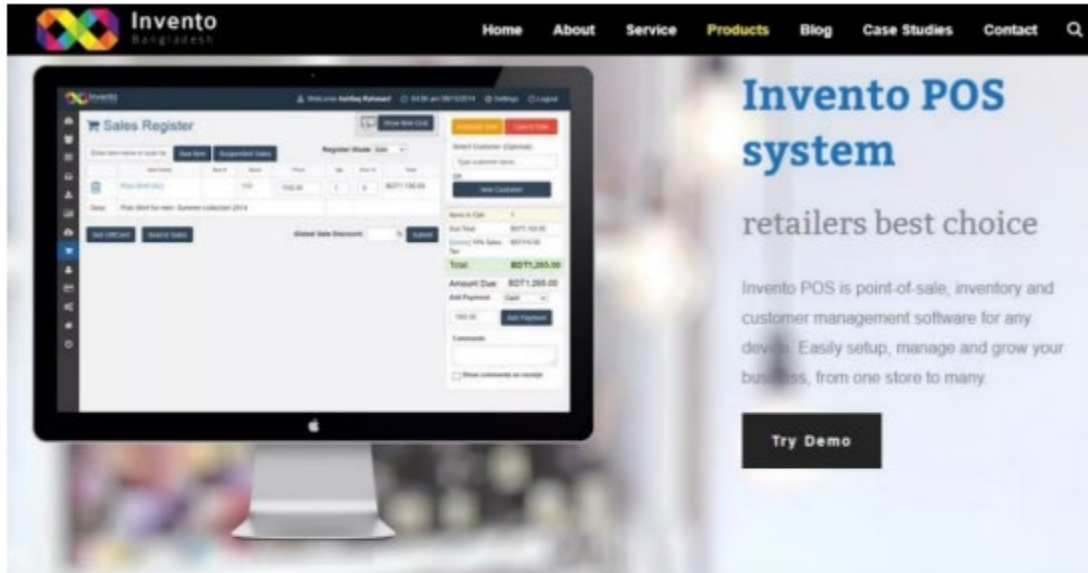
Invento
Bangladesh

Home About Service Products Blog Case Studies Contact

Sales Register

New Item Suspended Sales

Register Mode: Sale

Total BDT1,265.00

Amount Due: BDT1,265.00

Add Payment

Invento POS system

retailers best choice

Invento POS is point-of-sale, inventory and customer management software for any device. Easily setup, manage and grow your business, from one store to many.

Try Demo